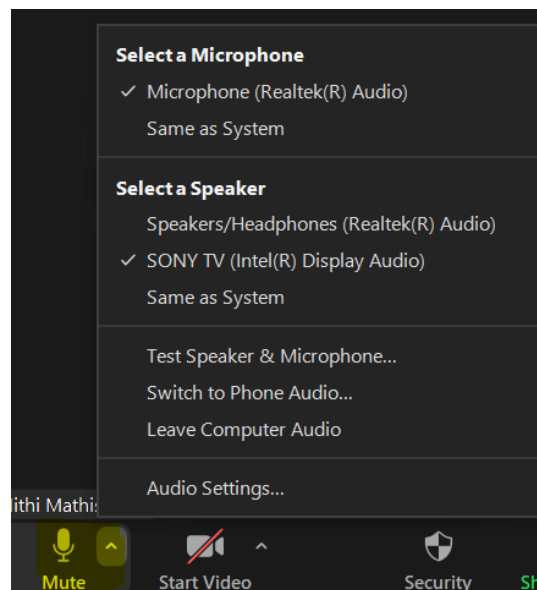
Select a Microphone
✓ Microphone (Realtek(R) Audio)
Same as System

Select a Speaker
Speakers/Headphones (Realtek(R) Audio)
✓ SONY TV (Intel(R) Display Audio)
Same as System

Test Speaker & Microphone...
Switch to Phone Audio...
Leave Computer Audio

Audio Settings...

ithi Mathis

Mute
Start Video
Security
Sh